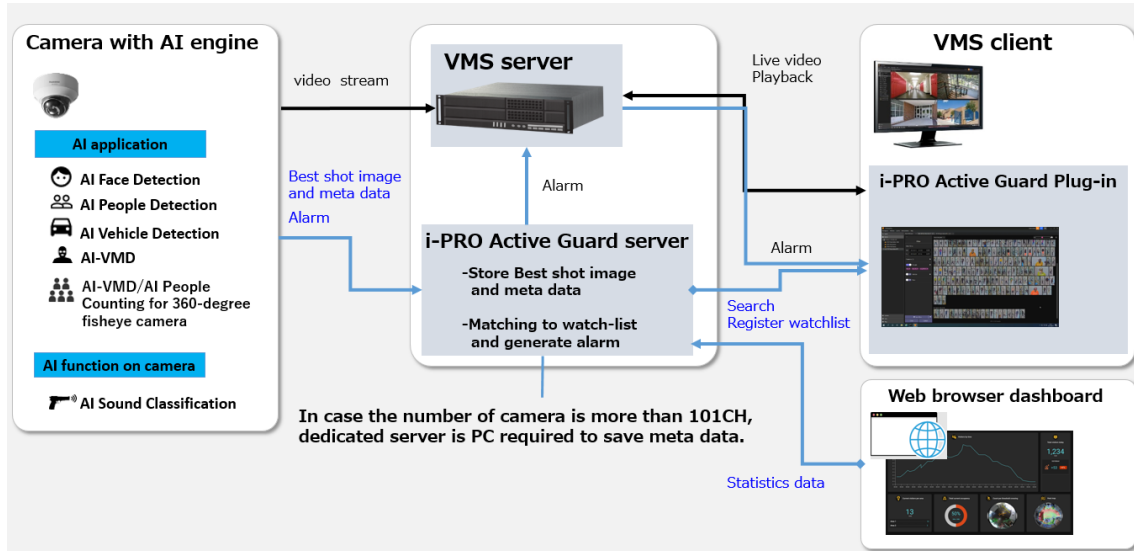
Camera with AI engine

AI application

AI Face Detection

AI People Detection

AI Vehicle Detection

AI-VMD

AI-VMD/AI People Counting for 360-degree fisheye camera

AI function on camera

AI Sound Classification

video stream

Best shot image and meta data

Alarm

VMS server

Alarm

i-PRO Active Guard server

-Store Best shot image and meta data

-Matching to watch-list and generate alarm

Live video
Playback

Alarm

Search
Register watchlist

VMS client

i-PRO Active Guard Plug-in

Web browser dashboard

Statistics data

13

1,234

In case the number of camera is more than 101CH, dedicated server is PC required to save meta data.